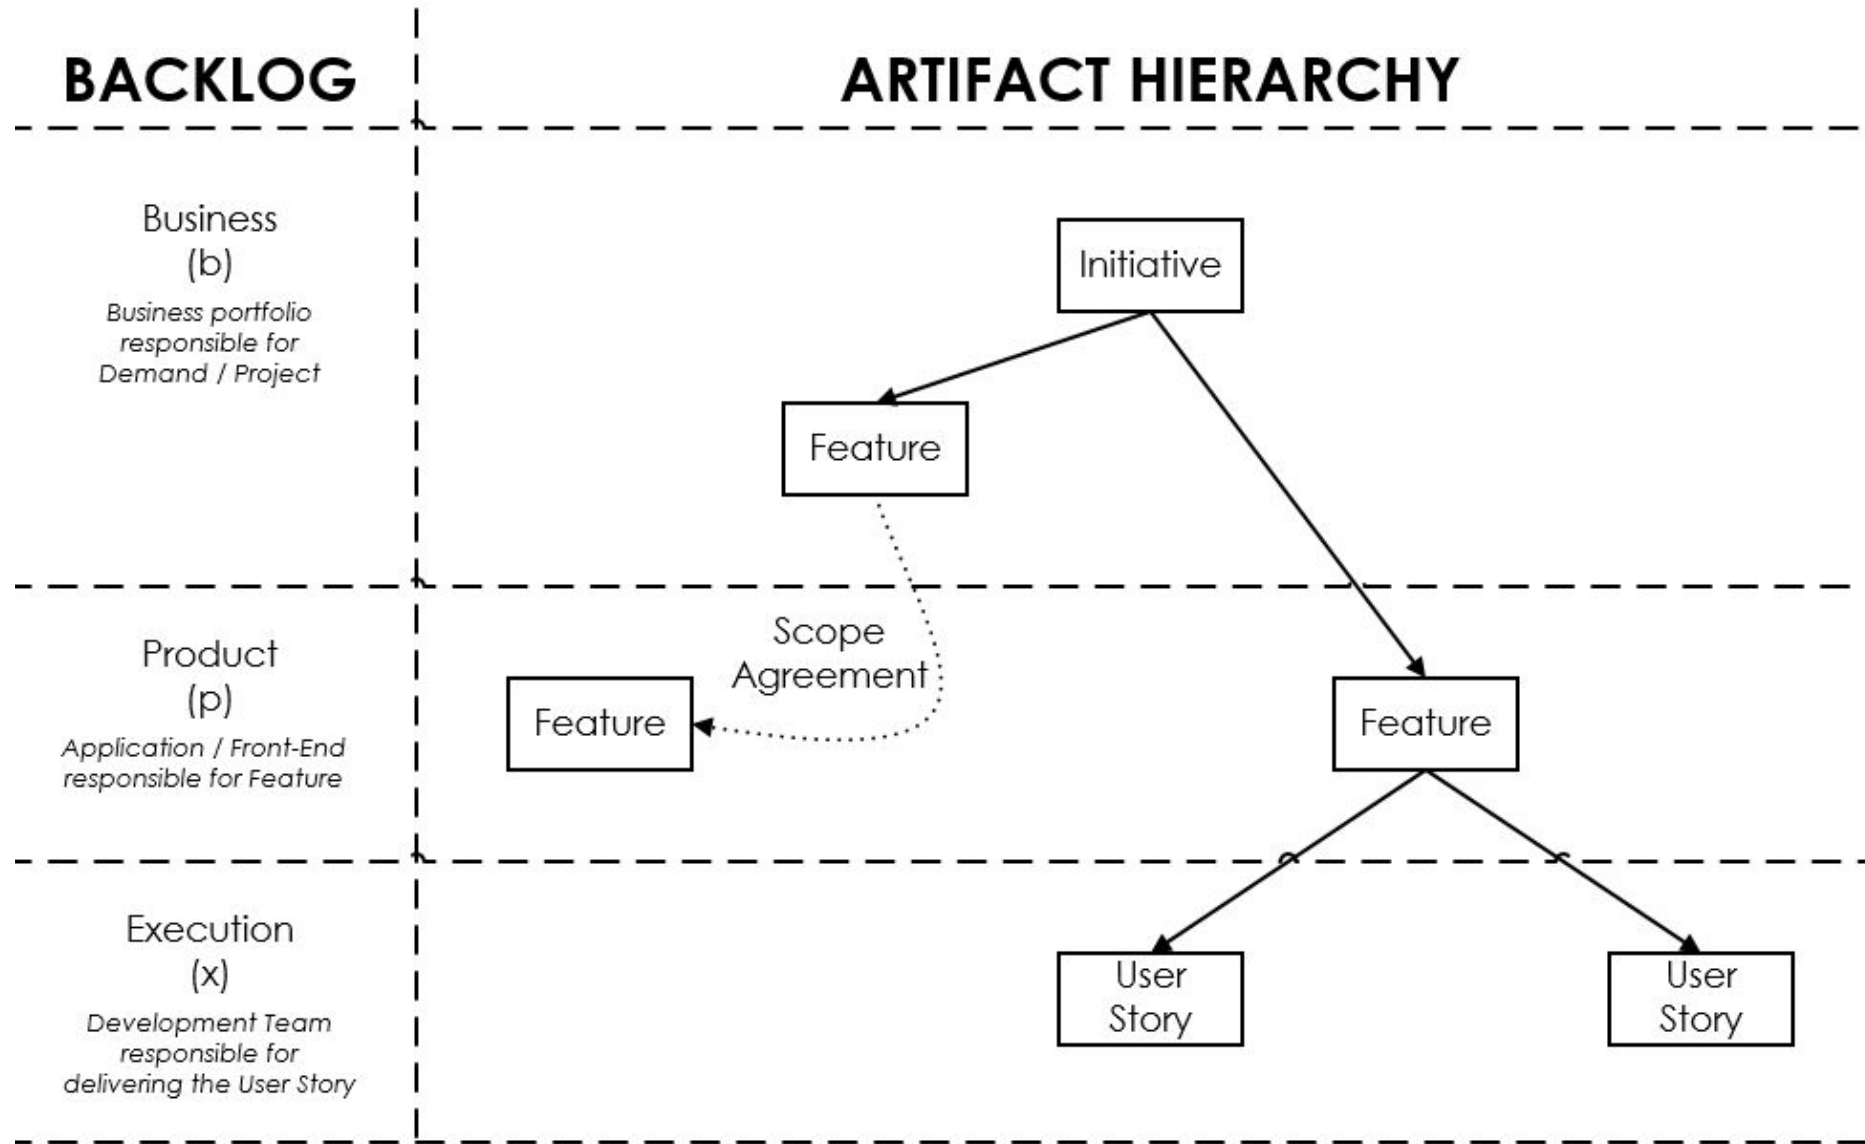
BACKLOG

ARTIFACT HIERARCHY

Business
(b)
*Business portfolio responsible for Demand / Project*

Initiative

Feature

Product
(p)
*Application / Front-End responsible for Feature*

Scope Agreement

Feature

Feature

Execution
(x)
*Development Team responsible for delivering the User Story*

User Story

User Story